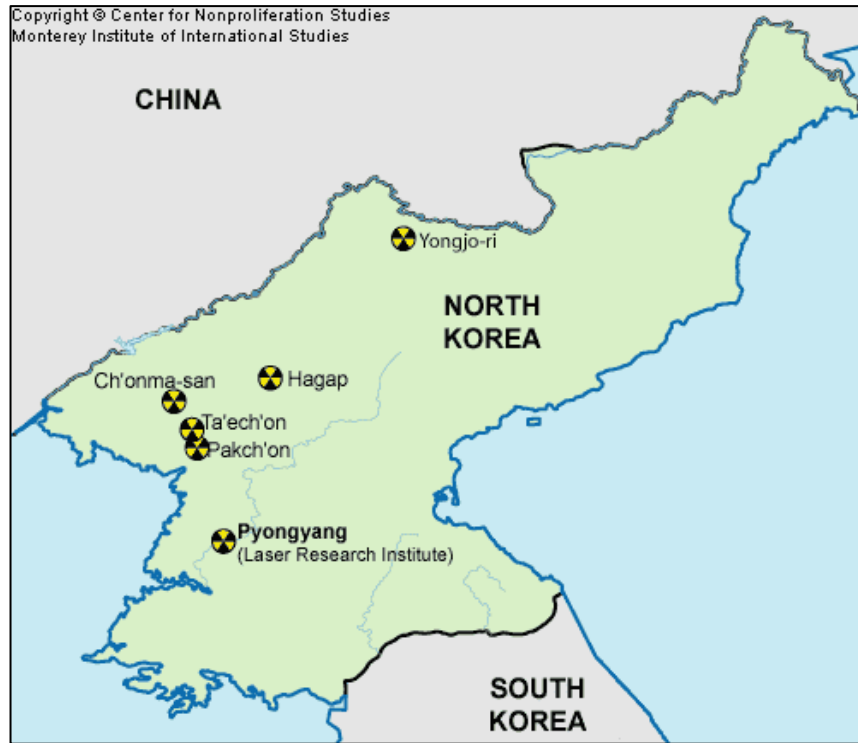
Copyright © Center for Nonproliferation Studies
Monterey Institute of International Studies

CHINA

Yongjo-ri

NORTH KOREA

Ch'onma-san

Hagap

Ta'ech'on

Pakch'on

Pyongyang
(Laser Research Institute)

SOUTH KOREA